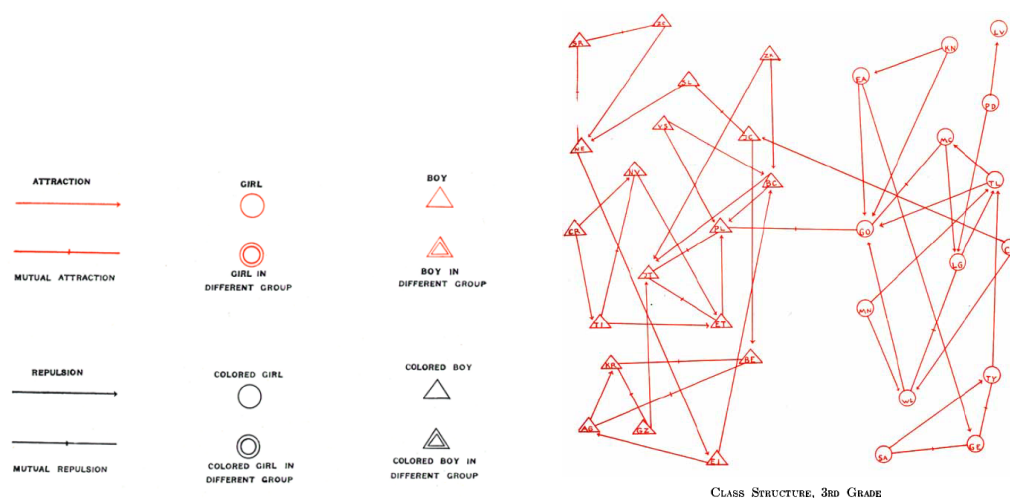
ATTRACTION

MUTUAL ATTRACTION

GIRL

GIRL IN DIFFERENT GROUP

BOY

BOY IN DIFFERENT GROUP

REPULSION

MUTUAL REPULSION

COLORED GIRL

COLORED GIRL IN DIFFERENT GROUP

COLORED BOY

COLORED BOY IN DIFFERENT GROUP

SR
SC
ZK
KN
LV
SL
EA
PB
NE
VS
JC
MC
NY
RC
TL
CR
PL
GO
LG
JT
MH
TI
ET
RF
TY
KR
WL
AG
EZ
GE
EI
SA

Class Structure, 3rd Grade